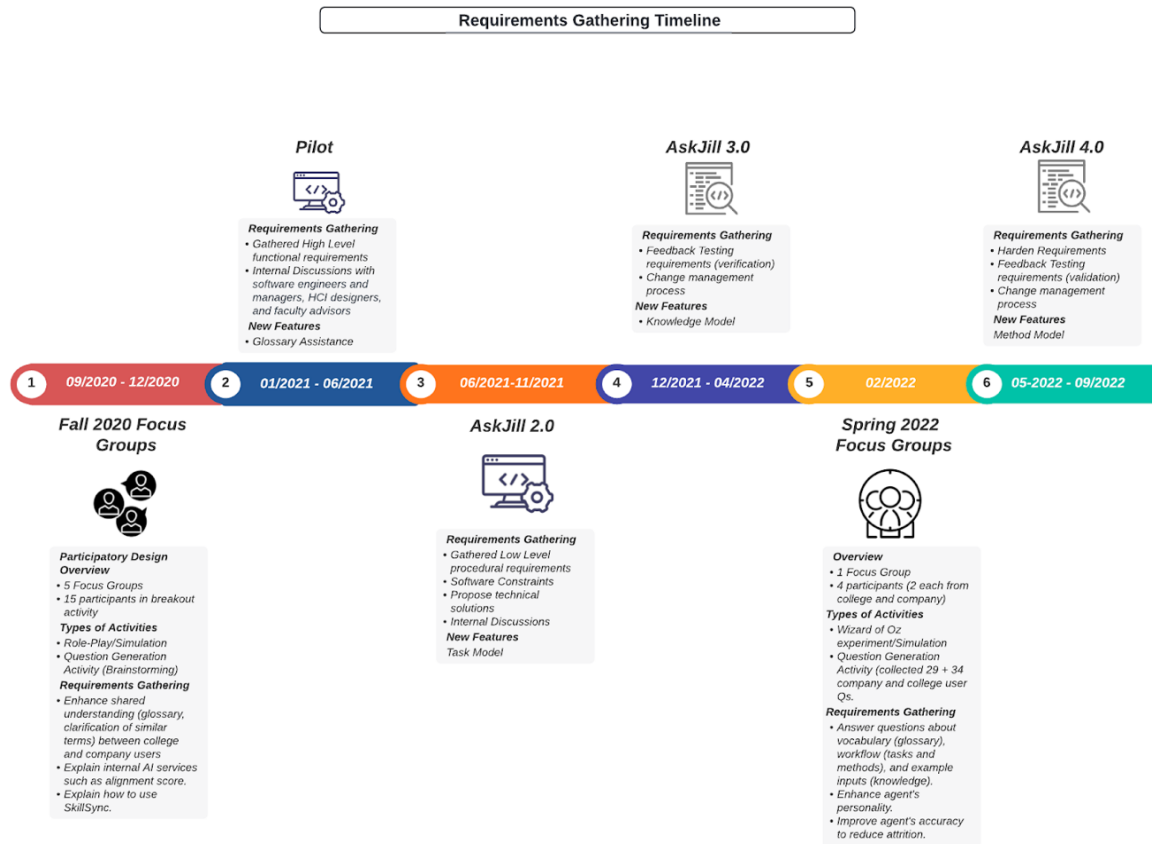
Requirements Gathering Timeline

Pilot

Requirements Gathering
• Gathered High Level functional requirements
• Internal Discussions with software engineers and managers, HCI designers, and faculty advisors
New Features
• Glossary Assistance

AskJill 3.0

Requirements Gathering
• Feedback Testing requirements (verification)
• Change management process
New Features
• Knowledge Model

AskJill 4.0

Requirements Gathering
• Harden Requirements
• Feedback Testing requirements (validation)
• Change management process
New Features
Method Model

1 09/2020 - 12/2020
2 01/2021 - 06/2021
3 06/2021-11/2021
4 12/2021 - 04/2022
5 02/2022
6 05-2022 - 09/2022

Fall 2020 Focus Groups

Participatory Design Overview
• 5 Focus Groups
• 15 participants in breakout activity
Types of Activities
• Role-Play/Simulation
• Question Generation Activity (Brainstorming)
Requirements Gathering
• Enhance shared understanding (glossary, clarification of similar terms) between college and company users
• Explain internal AI services such as alignment score.
• Explain how to use SkillSync.

AskJill 2.0

Requirements Gathering
• Gathered Low Level procedural requirements
• Software Constraints
• Propose technical solutions
• Internal Discussions
New Features
Task Model

Spring 2022 Focus Groups

Overview
• 1 Focus Group
• 4 participants (2 each from college and company)
Types of Activities
• Wizard of Oz experiment/Simulation
• Question Generation Activity (collected 29 + 34 company and college user Qs.
Requirements Gathering
• Answer questions about vocabulary (glossary), workflow (tasks and methods), and example inputs (knowledge).
• Enhance agent's personality.
• Improve agent's accuracy to reduce attrition.